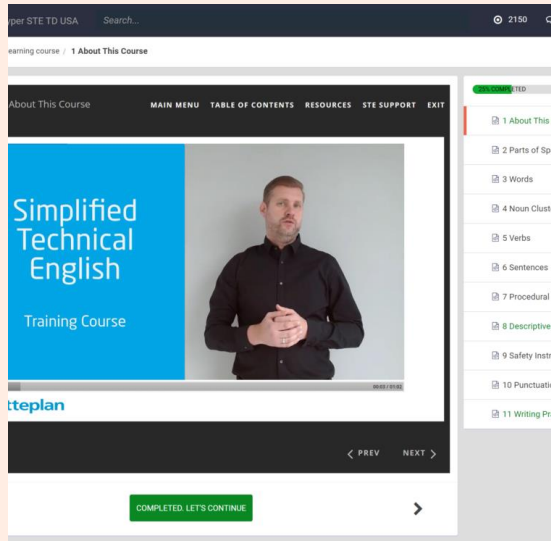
yper STE TD USA

Search...

2150

earning course / 1 About This Course

About This Course

MAIN MENU TABLE OF CONTENTS RESOURCES STE SUPPORT EXIT

Simplified Technical English

Training Course

00:03 / 01:02

tteplan

< PREV NEXT >

COMPLETED. LET'S CONTINUE

>

25% COMPLETED

1 About This

2 Parts of Sp

3 Words

4 Noun Clust

5 Verbs

6 Sentences

7 Procedural

8 Descriptive

9 Safety Instr

10 Punctuati

11 Writing Pr